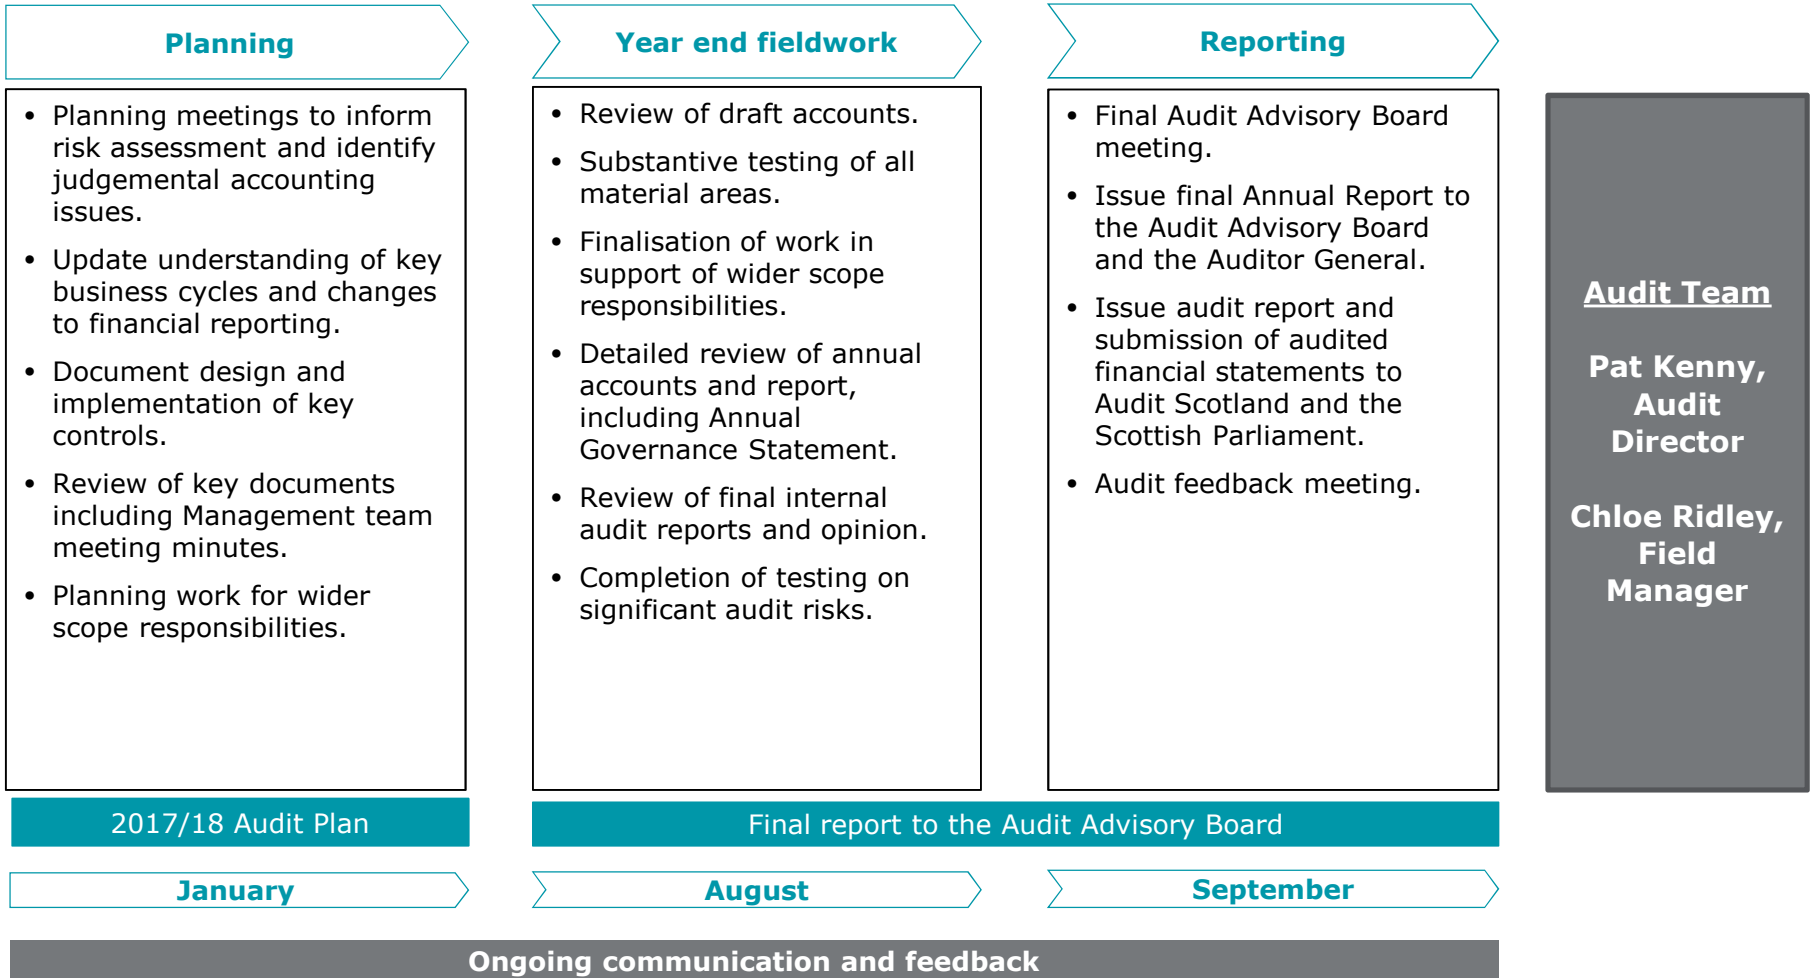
Planning

Year end fieldwork

Reporting

- Planning meetings to inform risk assessment and identify judgemental accounting issues.
- Update understanding of key business cycles and changes to financial reporting.
- Document design and implementation of key controls.
- Review of key documents including Management team meeting minutes.
- Planning work for wider scope responsibilities.

- Review of draft accounts.
- Substantive testing of all material areas.
- Finalisation of work in support of wider scope responsibilities.
- Detailed review of annual accounts and report, including Annual Governance Statement.
- Review of final internal audit reports and opinion.
- Completion of testing on significant audit risks.

- Final Audit Advisory Board meeting.
- Issue final Annual Report to the Audit Advisory Board and the Auditor General.
- Issue audit report and submission of audited financial statements to Audit Scotland and the Scottish Parliament.
- Audit feedback meeting.

Audit Team

Pat Kenny, Audit Director

Chloe Ridley, Field Manager

2017/18 Audit Plan

Final report to the Audit Advisory Board

January

August

September

Ongoing communication and feedback